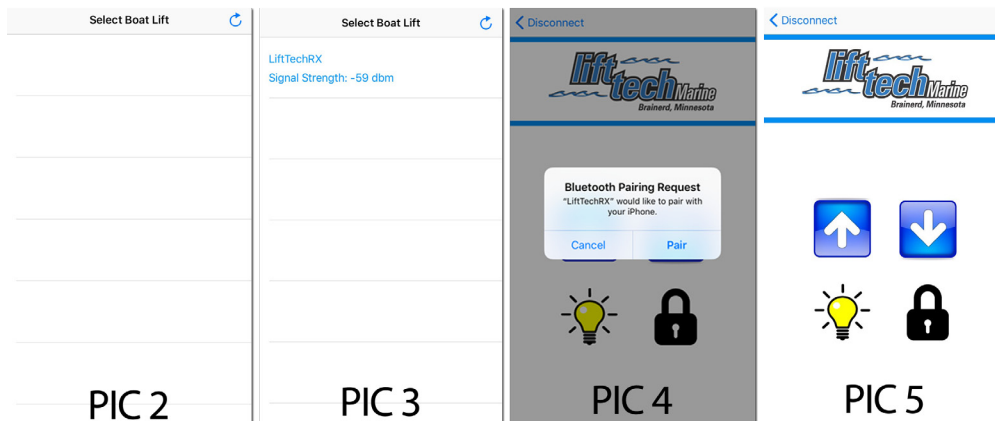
Select Boat Lift

PIC 2

Select Boat Lift

LiftTechRX
Signal Strength: -59 dbm

PIC 3

Disconnect

lift tech Marine
Brainerd, Minnesota

Bluetooth Pairing Request
"LiftTechRX" would like to pair with your iPhone.

Cancel
Pair

PIC 4

Disconnect

lift tech Marine
Brainerd, Minnesota

PIC 5